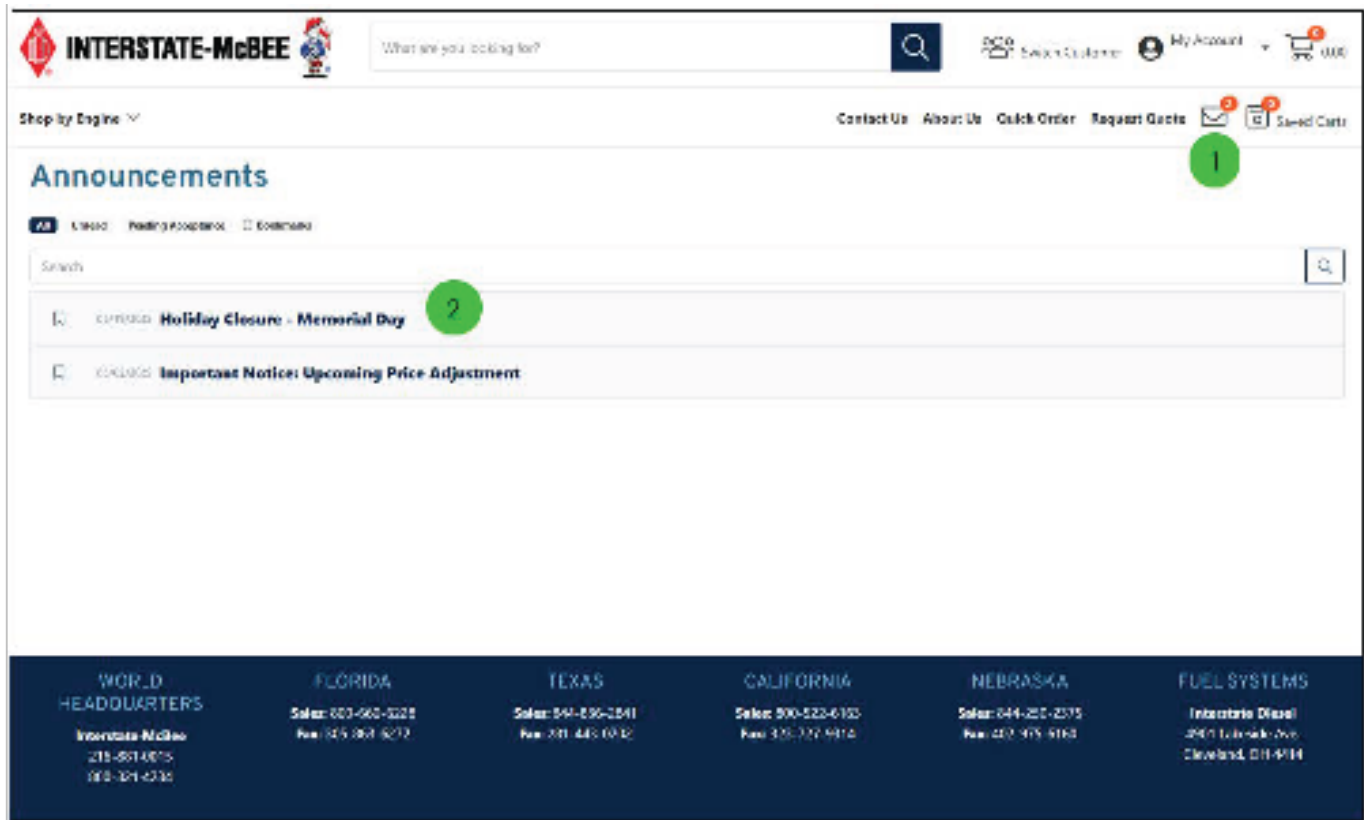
INTERSTATE-McBEE

What are you looking for?

Switch Customer  My Account  0.00

Shop by Engine

Contact Us  About Us  Quick Order  Request Quote  2  3  Saved Carts

1

Announcements

All  Unread  Pending Acceptance  Confirmed

Search

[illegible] Holiday Closure - Memorial Day

2

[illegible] Important Notice: Upcoming Price Adjustment

WORLD HEADQUARTERS
Interstate-McBee
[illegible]
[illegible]

FLORIDA
Sales: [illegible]
Fax: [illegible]

TEXAS
Sales: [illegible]
Fax: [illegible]

CALIFORNIA
Sales: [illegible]
Fax: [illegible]

NEBRASKA
Sales: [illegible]
Fax: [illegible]

FUEL SYSTEMS
Interstate Diesel
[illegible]
Cleveland, OH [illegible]